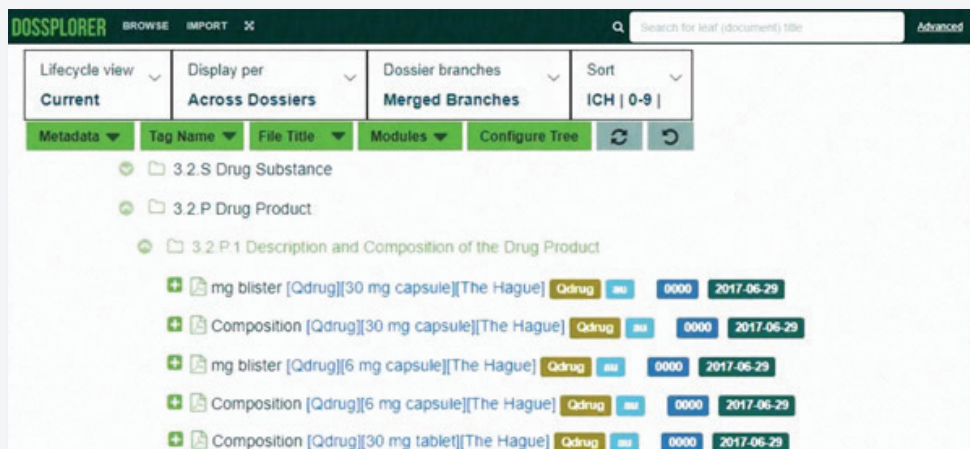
DOSSPLORER BROWSE IMPORT

Search for leaf (document) title

Advanced

Lifecycle view
Current

Display per
Across Dossiers

Dossier branches
Merged Branches

Sort
ICH | 0-9 |

Metadata

Tag Name

File Title

Modules

Configure Tree

3.2.S Drug Substance

3.2.P Drug Product

3.2.P.1 Description and Composition of the Drug Product

mg blister [Qdrug][30 mg capsule][The Hague] Qdrug au 0000 2017-06-29

Composition [Qdrug][30 mg capsule][The Hague] Qdrug au 0000 2017-06-29

mg blister [Qdrug][6 mg capsule][The Hague] Qdrug au 0000 2017-06-29

Composition [Qdrug][6 mg capsule][The Hague] Qdrug au 0000 2017-06-29

Composition [Qdrug][30 mg tablet][The Hague] Qdrug au 0000 2017-06-29